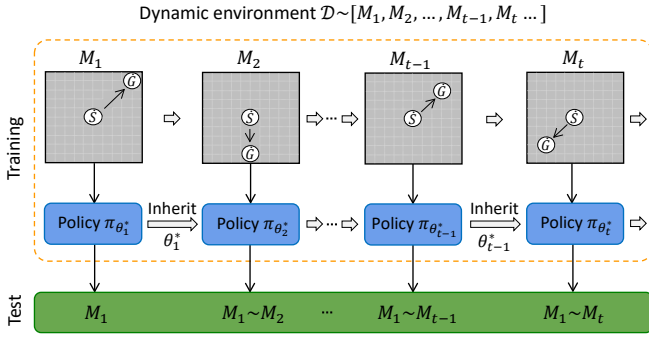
Dynamic environment $\mathcal{D} \sim [M_1, M_2, \ldots, M_{t-1}, M_t \ldots]$

Training

$M_1$

$G$

$S$

$M_2$

$S$

$G$

$M_{t-1}$

$G$

$S$

$M_t$

$S$

$G$

Policy $\pi_{\theta_1^*}$

Inherit

$\theta_1^*$

Policy $\pi_{\theta_2^*}$

Policy $\pi_{\theta_{t-1}^*}$

Inherit

$\theta_{t-1}^*$

Policy $\pi_{\theta_t^*}$

Test

$M_1$

$M_1 \sim M_2$

$\cdots$

$M_1 \sim M_{t-1}$

$M_1 \sim M_t$